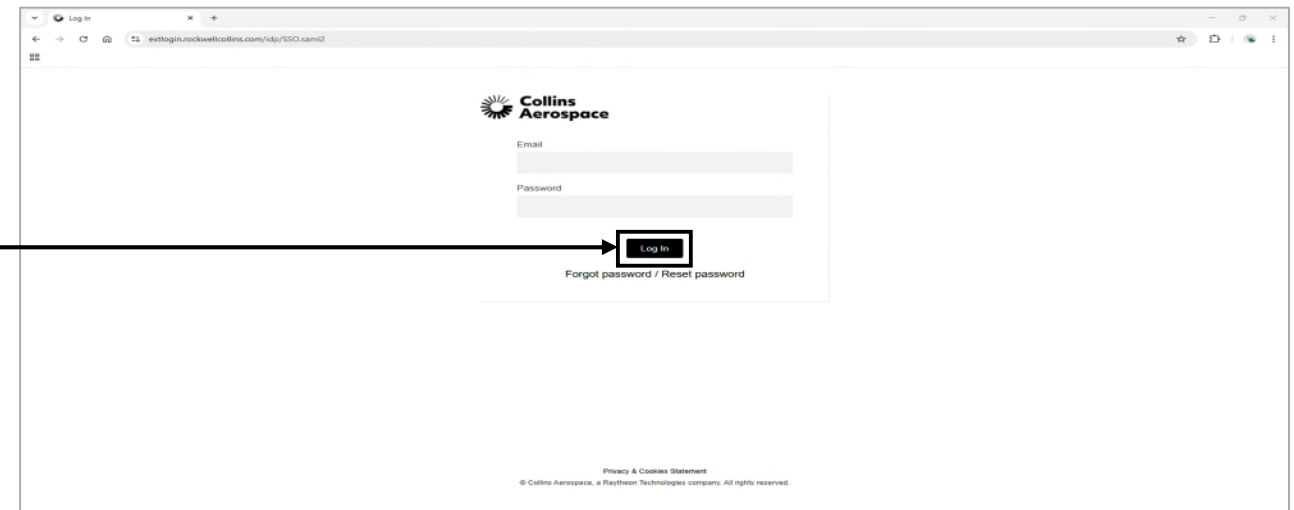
Log In

extlogin.rockwellcollins.com/idp/SSO.saml2

Collins Aerospace

Email

Password

Log In

Forgot password / Reset password

Privacy & Cookies Statement

© Collins Aerospace, a Raytheon Technologies company. All rights reserved.